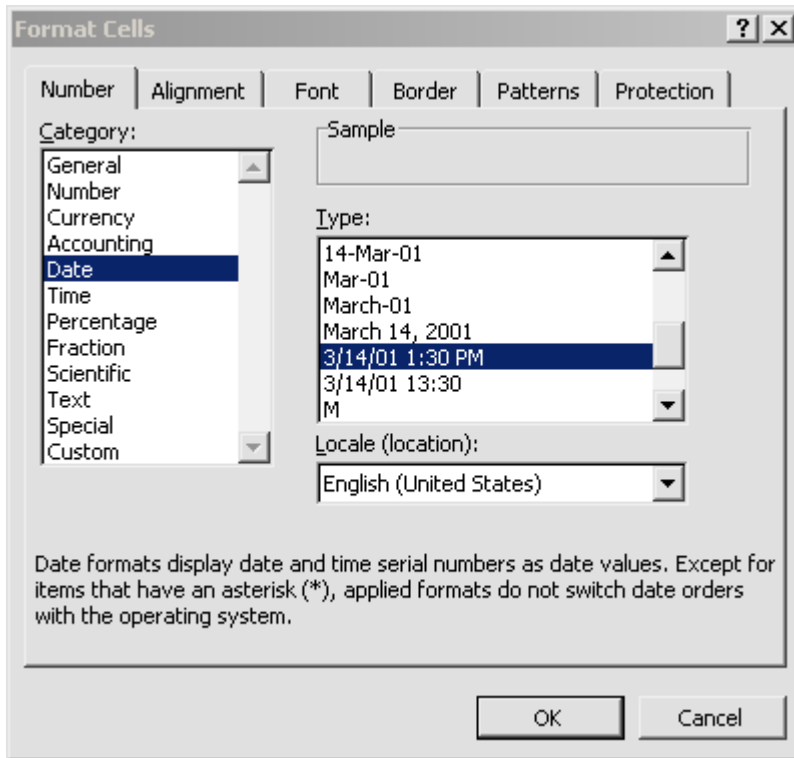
Format Cells

?

Number | Alignment | Font | Border | Patterns | Protection

Category:

General
Number
Currency
Accounting
Date
Time
Percentage
Fraction
Scientific
Text
Special
Custom

Sample

Type:

14-Mar-01
Mar-01
March-01
March 14, 2001
3/14/01 1:30 PM
3/14/01 13:30
M

Locale (location):

English (United States)

Date formats display date and time serial numbers as date values. Except for items that have an asterisk (*), applied formats do not switch date orders with the operating system.

OK

Cancel